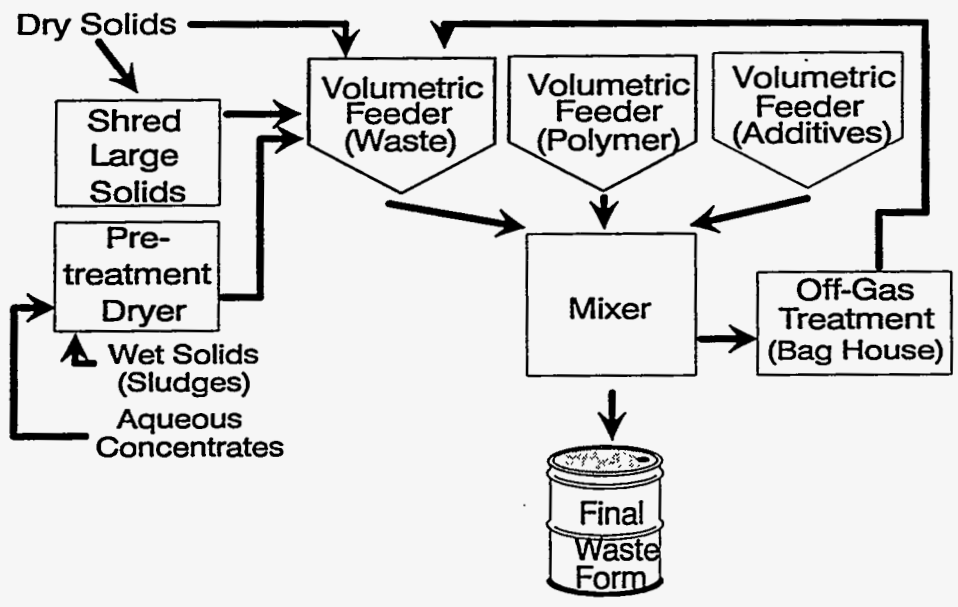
Dry Solids

Shred Large Solids

Pre-treatment Dryer

Wet Solids (Sludges)

Aqueous Concentrates

Volumetric Feeder (Waste)

Volumetric Feeder (Polymer)

Volumetric Feeder (Additives)

Mixer

Off-Gas Treatment (Bag House)

Final Waste Form